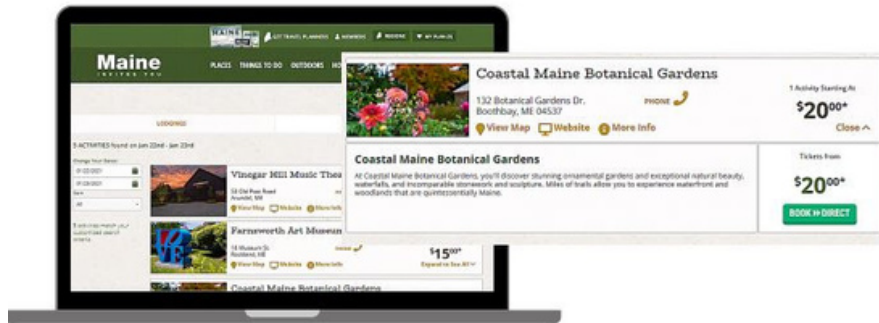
MAINE

GET TRAVEL PLANNERS

MEMBERS

REGIONS

MY PLAN (0)

Maine
INVITES YOU

PLACES THINGS TO DO OUTDOORS

LODGING

5 ACTIVITIES found on Jan 22nd - Jan 23rd

Change Your Dates
01/22/2021
01/23/2021

Vinegar Hill Music Thea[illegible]
53 Old Post Road
Arundel, ME
View Map Website More Info

Farnsworth Art Museum
16 Museum St.
Rockland, ME
View Map Website More Info
PHONE
$15.00*
Expand to See All

Coastal Maine Botanical Gardens

Coastal Maine Botanical Gardens
132 Botanical Gardens Dr.
Boothbay, ME 04537
PHONE
View Map Website More Info

1 Activity Starting At
$20.00*
Close

Coastal Maine Botanical Gardens
At Coastal Maine Botanical Gardens, you'll discover stunning ornamental gardens and exceptional natural beauty, waterfalls, and incomparable stonework and sculpture. Miles of trails allow you to experience waterfront and woodlands that are quintessentially Maine.

Tickets from
$20.00*
BOOK » DIRECT